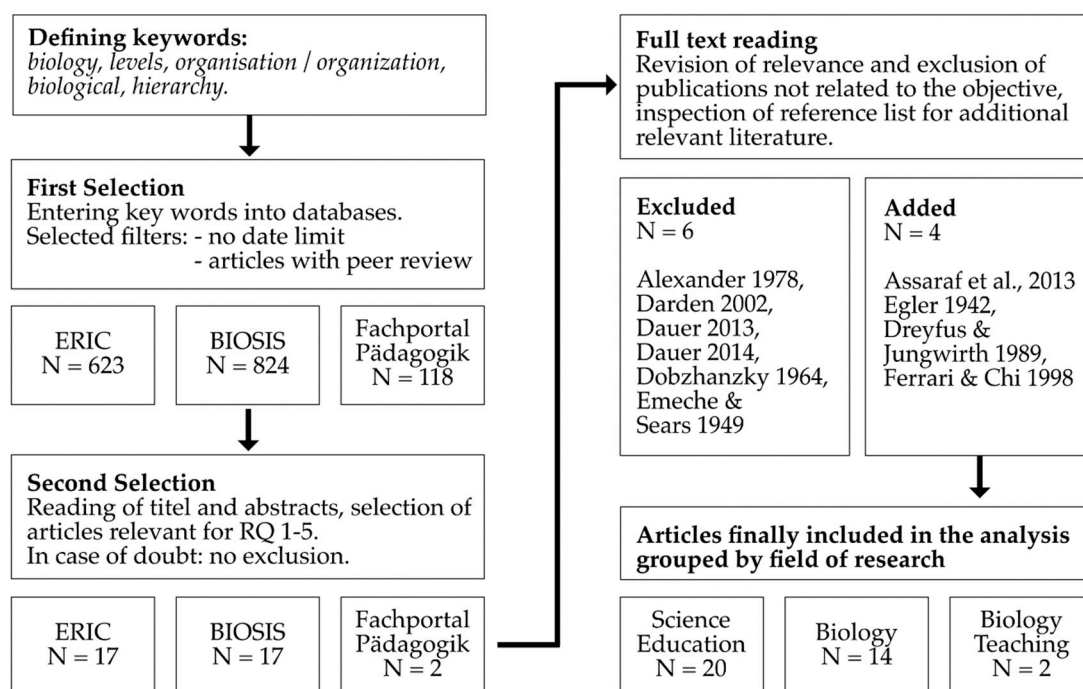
**Defining keywords:**
*biology, levels, organisation / organization, biological, hierarchy.*

**First Selection**
Entering key words into databases.
Selected filters: - no date limit
- articles with peer review

ERIC
N = 623

BIOSIS
N = 824

Fachportal Pädagogik
N = 118

**Second Selection**
Reading of titel and abstracts, selection of articles relevant for RQ 1-5.
In case of doubt: no exclusion.

ERIC
N = 17

BIOSIS
N = 17

Fachportal Pädagogik
N = 2

**Full text reading**
Revision of relevance and exclusion of publications not related to the objective, inspection of reference list for additional relevant literature.

**Excluded**
N = 6

Alexander 1978,
Darden 2002,
Dauer 2013,
Dauer 2014,
Dobzhanzky 1964,
Emeche & Sears 1949

**Added**
N = 4

Assaraf et al., 2013
Egler 1942,
Dreyfus & Jungwirth 1989,
Ferrari & Chi 1998

**Articles finally included in the analysis grouped by field of research**

Science Education
N = 20

Biology
N = 14

Biology Teaching
N = 2